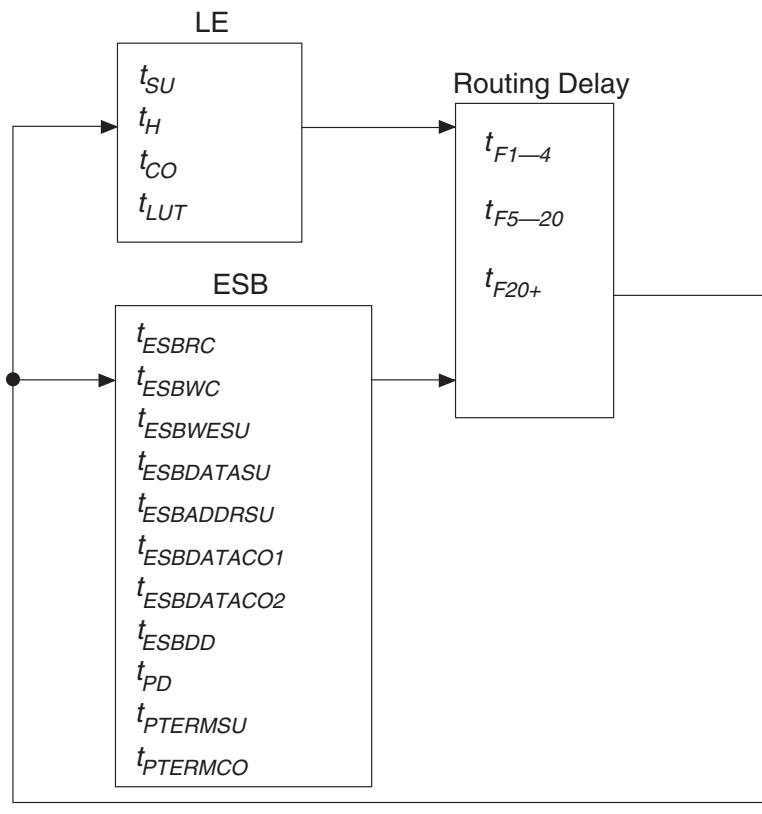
LE

$t_{SU}$
$t_{H}$
$t_{CO}$
$t_{LUT}$

Routing Delay

$t_{F1—4}$
$t_{F5—20}$
$t_{F20+}$

ESB

$t_{ESBRC}$
$t_{ESBWC}$
$t_{ESBWESU}$
$t_{ESBDATASU}$
$t_{ESBADDRSU}$
$t_{ESBDATACO1}$
$t_{ESBDATACO2}$
$t_{ESBDD}$
$t_{PD}$
$t_{PTERMSU}$
$t_{PTERMCO}$